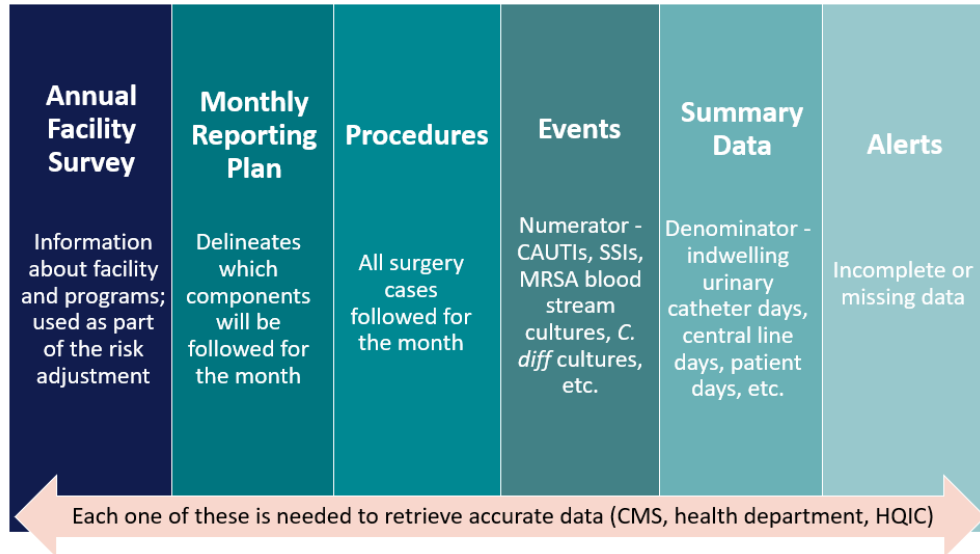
Annual Facility Survey

Information about facility and programs; used as part of the risk adjustment

Monthly Reporting Plan

Delineates which components will be followed for the month

Procedures

All surgery cases followed for the month

Events

Numerator - CAUTIs, SSIs, MRSA blood stream cultures, C. diff cultures, etc.

Summary Data

Denominator - indwelling urinary catheter days, central line days, patient days, etc.

Alerts

Incomplete or missing data

Each one of these is needed to retrieve accurate data (CMS, health department, HQIC)